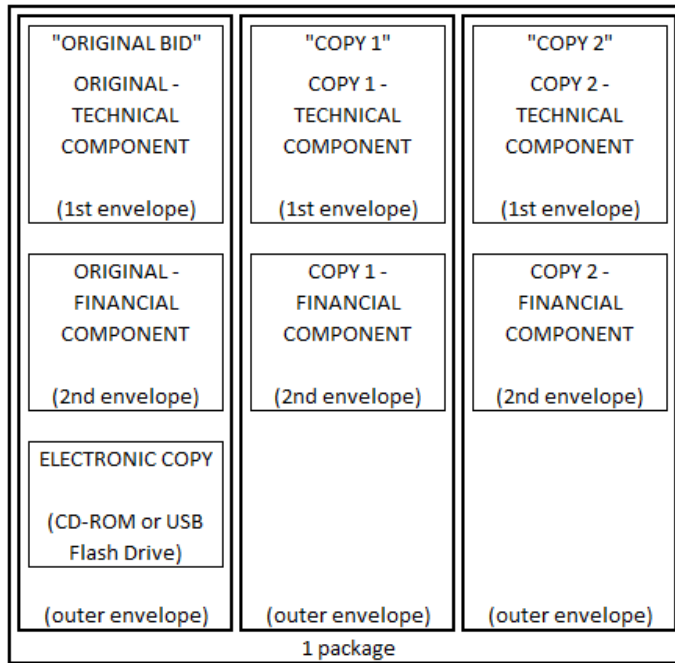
"ORIGINAL BID"

ORIGINAL - TECHNICAL COMPONENT

(1st envelope)

ORIGINAL - FINANCIAL COMPONENT

(2nd envelope)

ELECTRONIC COPY

(CD-ROM or USB Flash Drive)

(outer envelope)

"COPY 1"

COPY 1 - TECHNICAL COMPONENT

(1st envelope)

COPY 1 - FINANCIAL COMPONENT

(2nd envelope)

(outer envelope)

"COPY 2"

COPY 2 - TECHNICAL COMPONENT

(1st envelope)

COPY 2 - FINANCIAL COMPONENT

(2nd envelope)

(outer envelope)

1 package